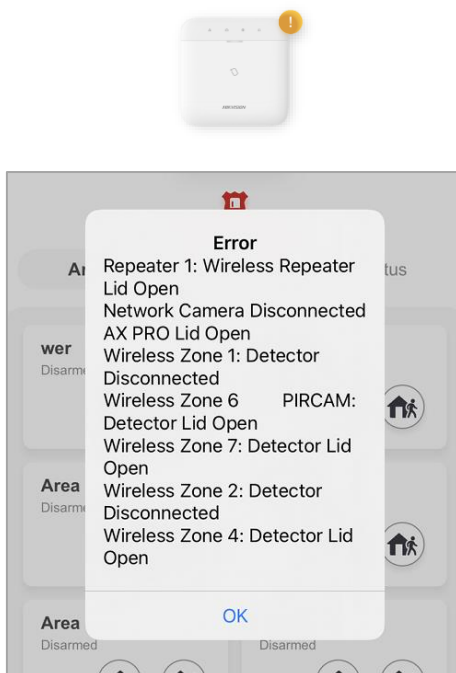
HIKVISION

Ar

tus

wer
Disarme

Area
Disarme

Area
Disarmed

Disarmed

Error
Repeater 1: Wireless Repeater Lid Open
Network Camera Disconnected
AX PRO Lid Open
Wireless Zone 1: Detector Disconnected
Wireless Zone 6 PIRCAM: Detector Lid Open
Wireless Zone 7: Detector Lid Open
Wireless Zone 2: Detector Disconnected
Wireless Zone 4: Detector Lid Open

OK